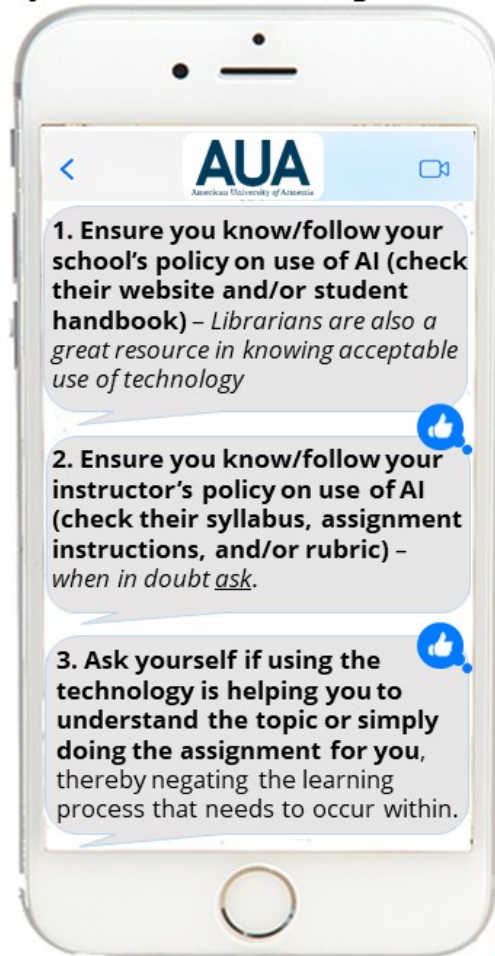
<

AUA
American University of Armenia

1. Ensure you know/follow your school's policy on use of AI (check their website and/or student handbook) – *Librarians are also a great resource in knowing acceptable use of technology*

2. Ensure you know/follow your instructor's policy on use of AI (check their syllabus, assignment instructions, and/or rubric) – *when in doubt ask.*

3. Ask yourself if using the technology is helping you to understand the topic or simply doing the assignment for you, thereby negating the learning process that needs to occur within.